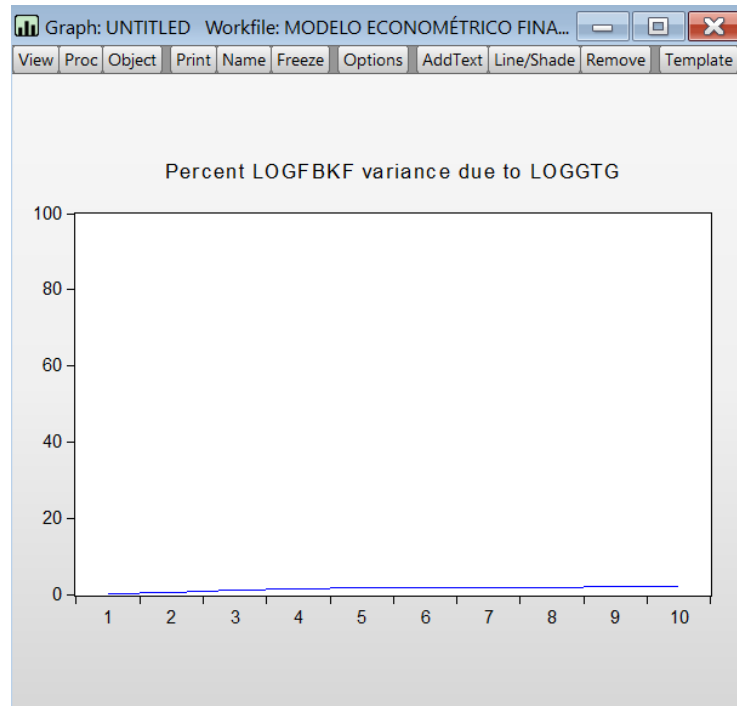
Graph: UNTITLED Workfile: MODELO ECONOMÉTRICO FINA...

View | Proc | Object | Print | Name | Freeze | Options | AddText | Line/Shade | Remove | Template

Percent LOGFBKF variance due to LOGGTG

100
80
60
40
20
0

1 2 3 4 5 6 7 8 9 10